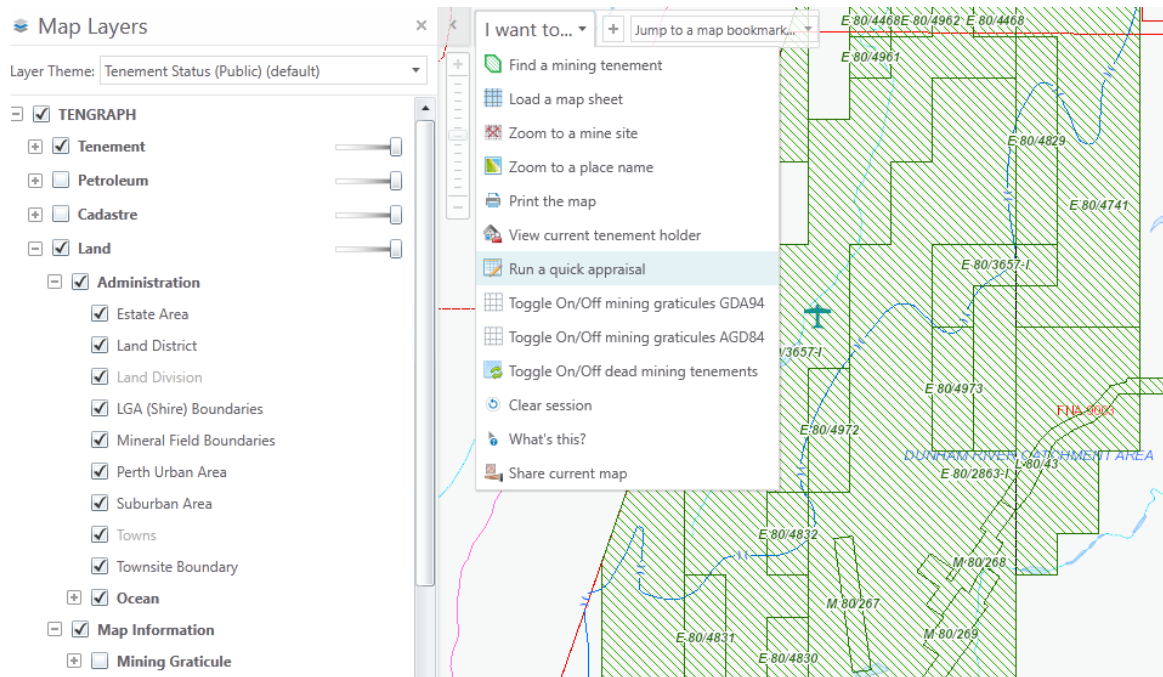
Map Layers ×

Layer Theme: Tenement Status (Public) (default)

TENGRAPH
Tenement
Petroleum
Cadastre
Land
Administration
Estate Area
Land District
Land Division
LGA (Shire) Boundaries
Mineral Field Boundaries
Perth Urban Area
Suburban Area
Towns
Townsite Boundary
Ocean
Map Information
Mining Graticule

I want to...
Jump to a map bookmark...

Find a mining tenement
Load a map sheet
Zoom to a mine site
Zoom to a place name
Print the map
View current tenement holder
Run a quick appraisal
Toggle On/Off mining graticules GDA94
Toggle On/Off mining graticules AGD84
Toggle On/Off dead mining tenements
Clear session
What's this?
Share current map

E 80/4468E 80/4962 E 80/4468
E 80/4961
E 80/4829
E 80/4741
E 80/3657-I
3657-I
E 80/4973
FNA 9063
E 80/4972
DUNHAM RIVER CATCHMENT AREA
E 80/2863-I
E 80/43
E 80/4832
M 80/268
M 80/267
E 80/4831
M 80/269
E 80/4830